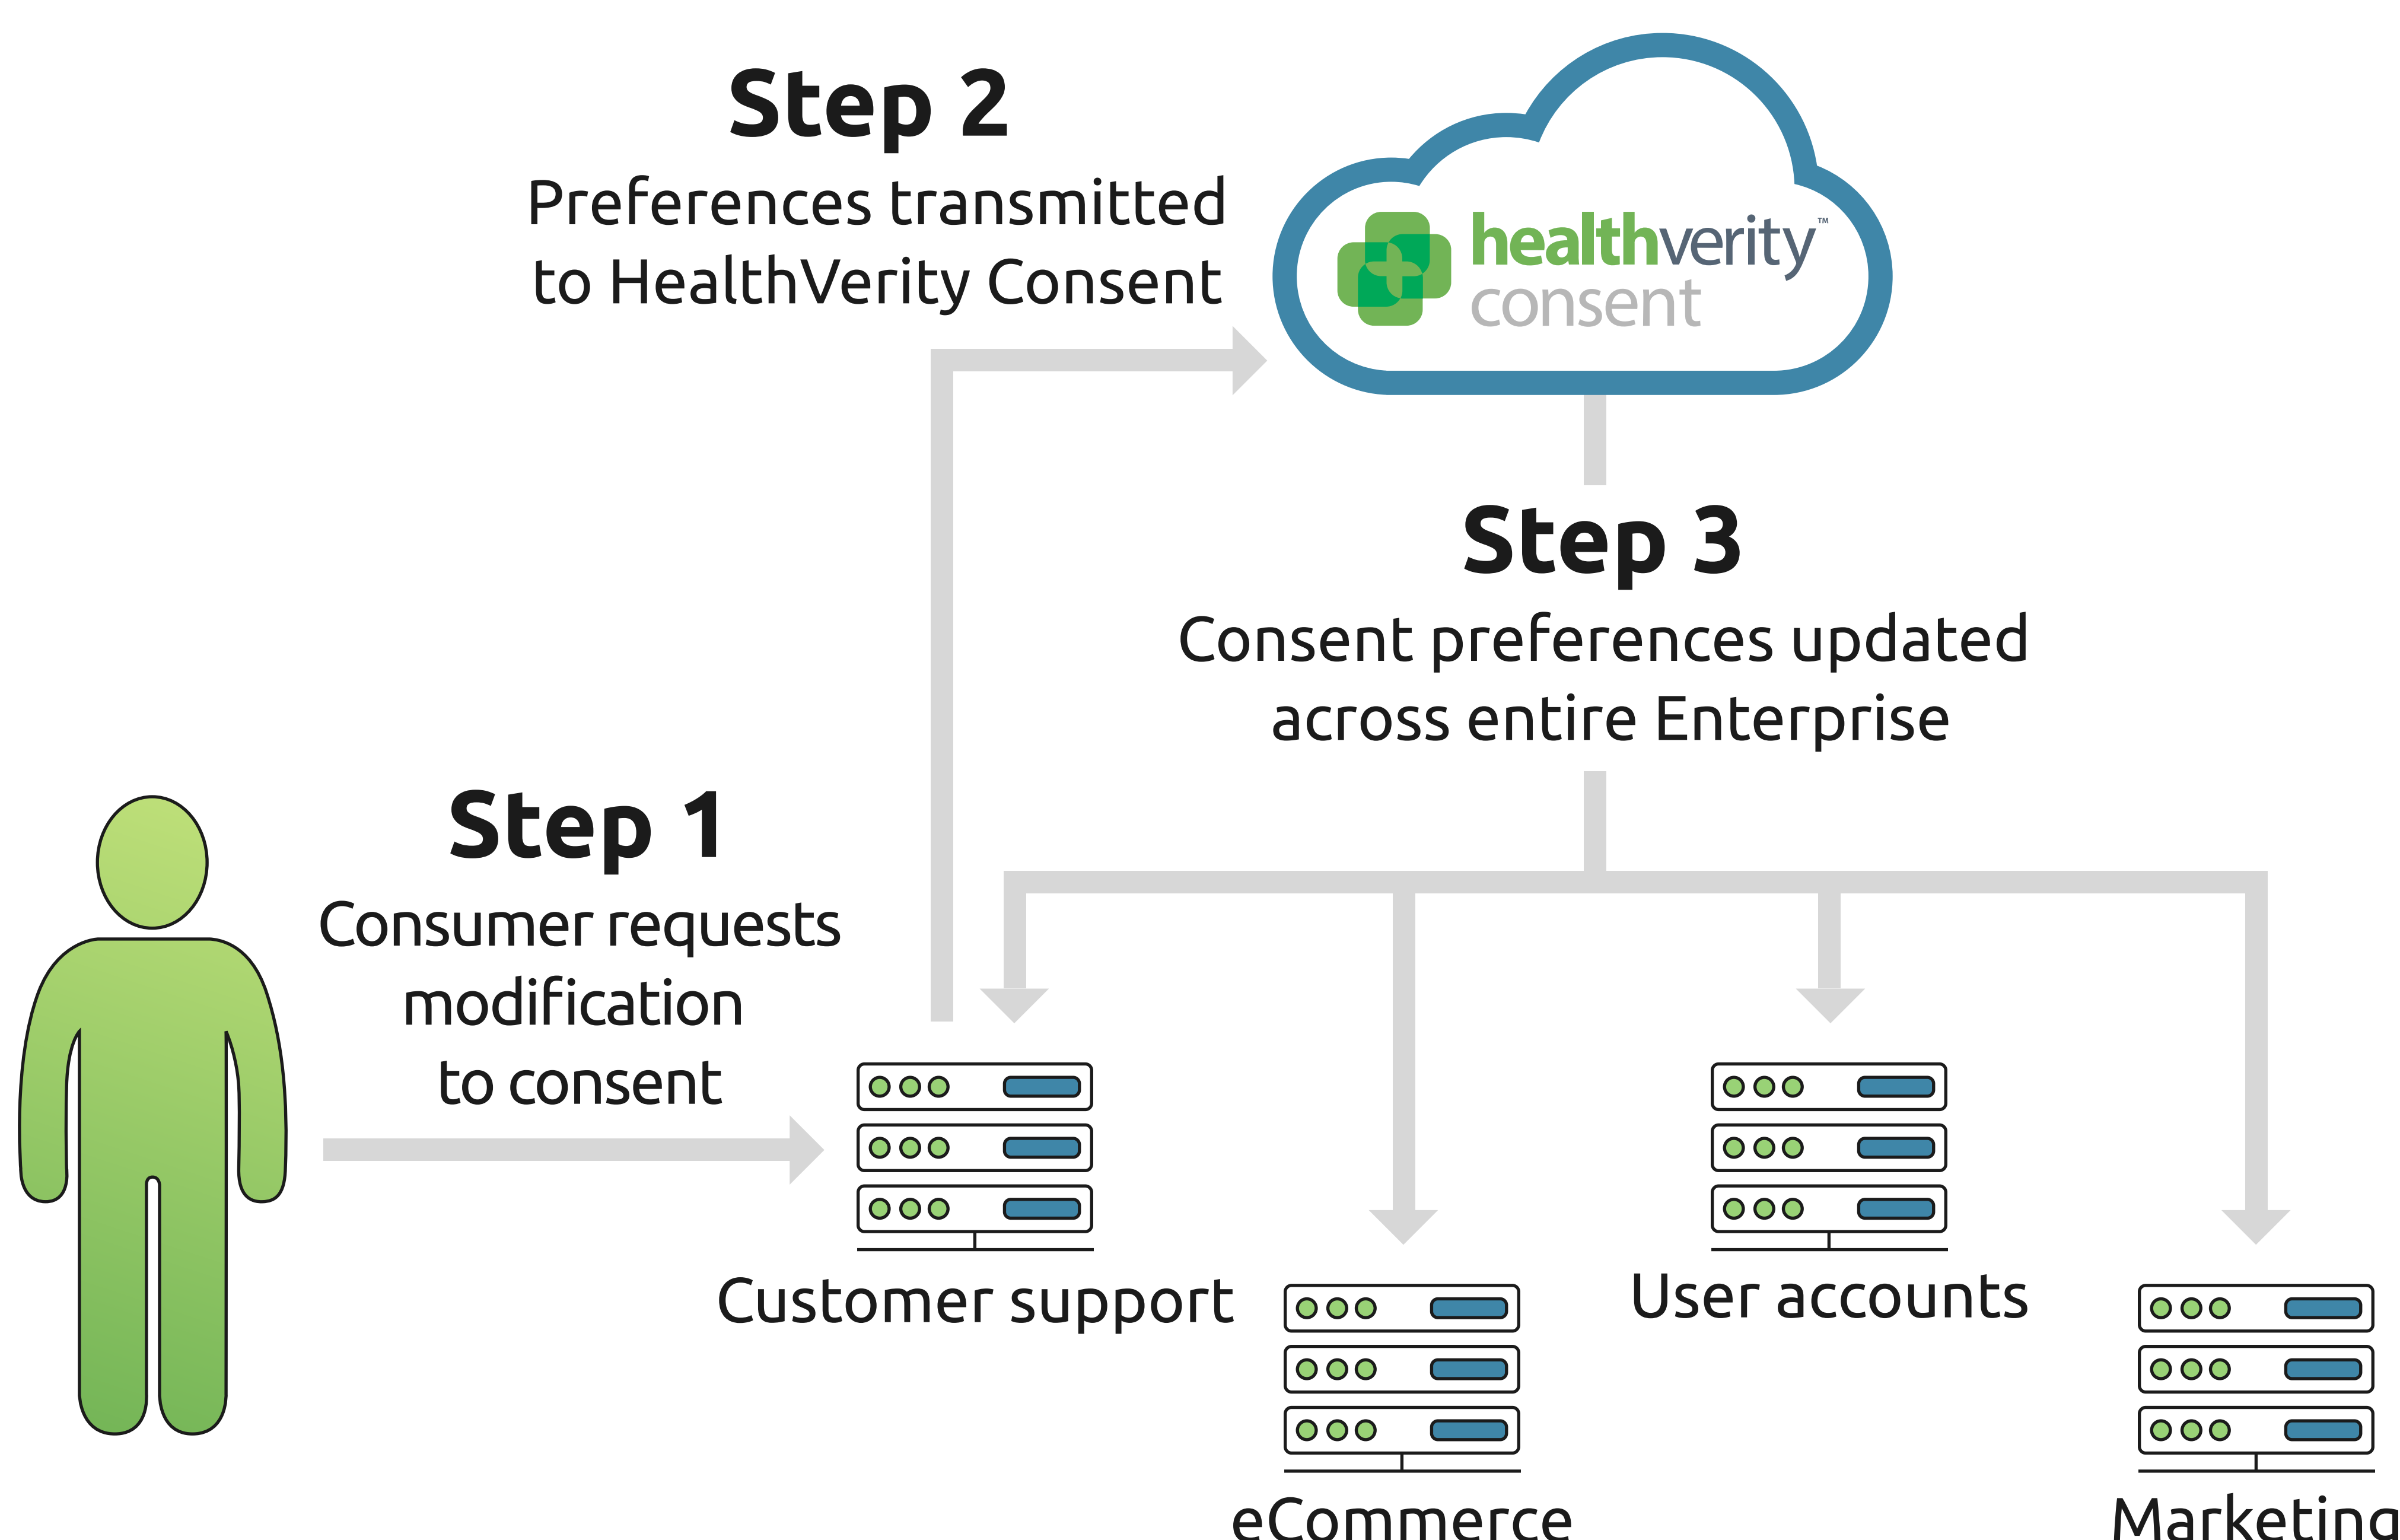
Step 2
Preferences transmitted to HealthVerity Consent

healthverity™
consent

Step 3
Consent preferences updated across entire Enterprise

Step 1
Consumer requests modification to consent

Customer support

eCommerce

User accounts

Marketing